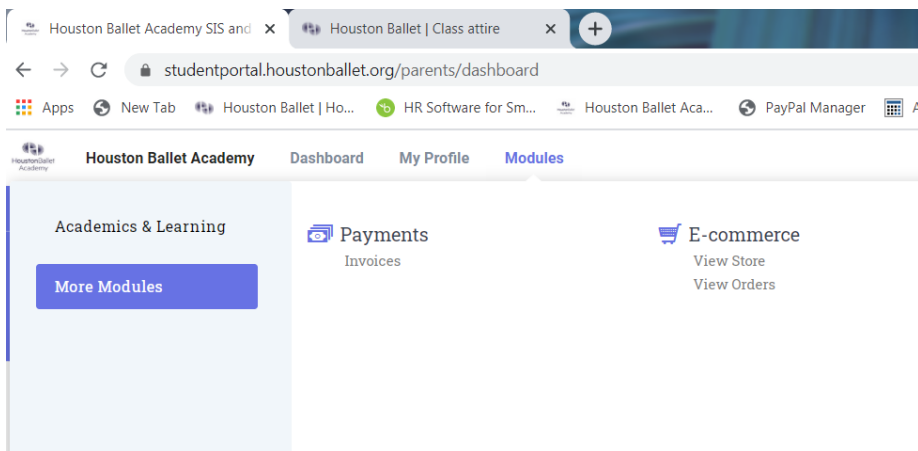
Houston Ballet Academy SIS and ×
Houston Ballet | Class attire ×
+

studentportal.houstonballet.org/parents/dashboard

Apps
New Tab
Houston Ballet | Ho...
HR Software for Sm...
Houston Ballet Aca...
PayPal Manager

HoustonBallet Academy
Houston Ballet Academy
Dashboard
My Profile
Modules

Academics & Learning

More Modules

Payments
Invoices

E-commerce
View Store
View Orders